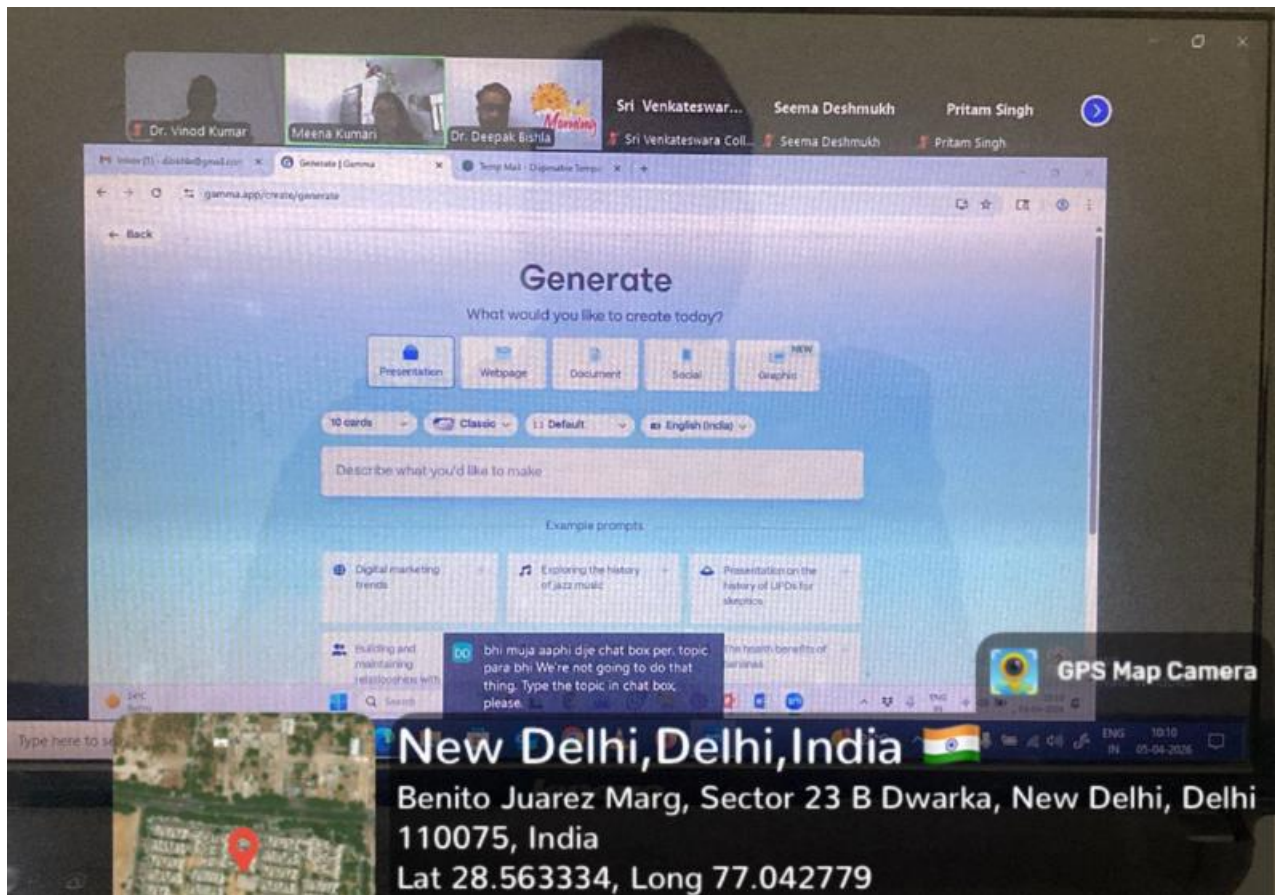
Dr. Vinod Kumar
Meena Kumari
Dr. Deepak Bishla
Morning
Sri Venkateswar...
Sri Venkateswara Coll...
Seema Deshmukh
Seema Deshmukh
Pritam Singh
Pritam Singh

Inbox (1) - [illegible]@gmail.com
Generate | Gamma
Temp Mail - Disposable Tempo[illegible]

gamma.app/create/generate

← Back

Generate

What would you like to create today?

Presentation
Webpage
Document
Social
NEW
Graphic

10 cards
Classic
Default
English (India)

Describe what you'd like to make

Example prompts

Digital marketing trends
Exploring the history of jazz music
Presentation on the history of UFOs for skeptics
Building and maintaining relationships with
The health benefits of bananas

DD
bhi muja aaphi dje chat box per. topic para bhi We're not going to do that thing. Type the topic in chat box, please.

Search

ENG IN

Type here to se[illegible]

ENG IN 10:10 05-04-2026

GPS Map Camera

New Delhi,Delhi,India
Benito Juarez Marg, Sector 23 B Dwarka, New Delhi, Delhi 110075, India
Lat 28.563334, Long 77.042779